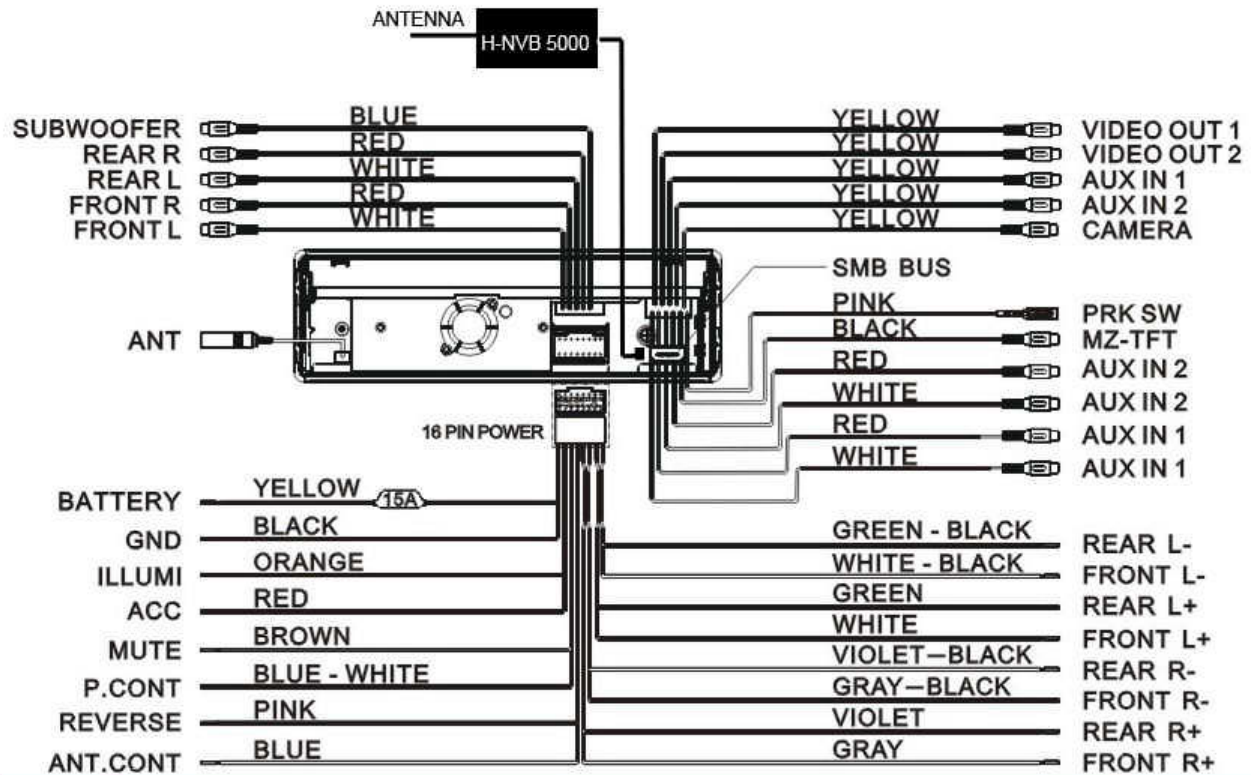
ANTENNA
H-NVB 5000

SUBWOOFER
REAR R
REAR L
FRONT R
FRONT L

BLUE
RED
WHITE
RED
WHITE

YELLOW
YELLOW
YELLOW
YELLOW
YELLOW

VIDEO OUT 1
VIDEO OUT 2
AUX IN 1
AUX IN 2
CAMERA

SMB BUS

ANT

PINK
BLACK
RED
WHITE
RED
WHITE

PRK SW
MZ-TFT
AUX IN 2
AUX IN 2
AUX IN 1
AUX IN 1

16 PIN POWER

BATTERY
GND
ILLUMI
ACC
MUTE
P.CONT
REVERSE
ANT.CONT

YELLOW
15A
BLACK
ORANGE
RED
BROWN
BLUE - WHITE
PINK
BLUE

GREEN - BLACK
WHITE - BLACK
GREEN
WHITE
VIOLET—BLACK
GRAY—BLACK
VIOLET
GRAY

REAR L-
FRONT L-
REAR L+
FRONT L+
REAR R-
FRONT R-
REAR R+
FRONT R+